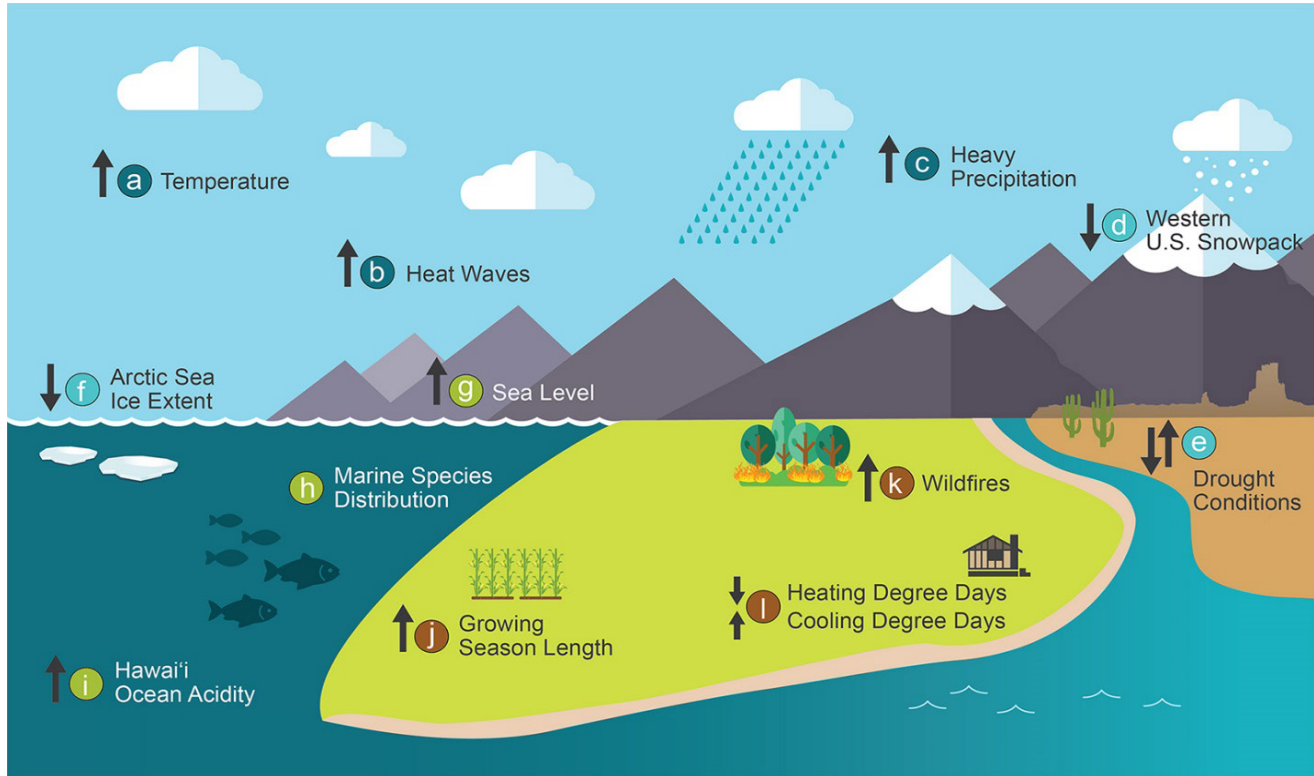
a Temperature

b Heat Waves

c Heavy Precipitation

d Western U.S. Snowpack

f Arctic Sea Ice Extent

g Sea Level

e Drought Conditions

h Marine Species Distribution

k Wildfires

j Growing Season Length

l Heating Degree Days Cooling Degree Days

i Hawai'i Ocean Acidity